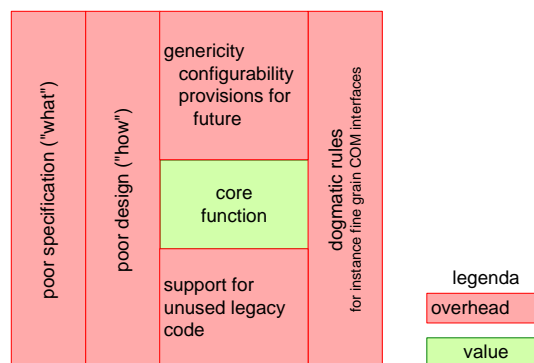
poor specification ("what")

poor design ("how")

genericity
configurability
provisions for
future

core
function

support for
unused legacy
code

dogmatic rules
for instance fine grain COM interfaces

legenda

overhead

value